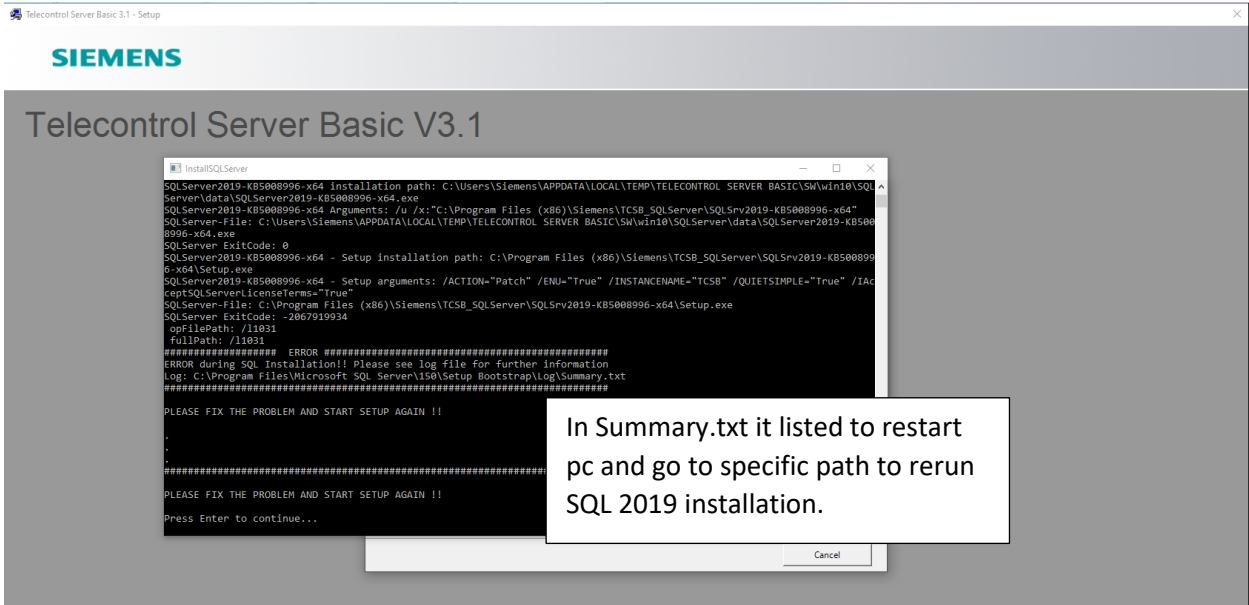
Telecontrol Server Basic 3.1 - Setup

SIEMENS

Telecontrol Server Basic V3.1

InstallSQLServer

SQLServer2019-KB5008996-x64 installation path: C:\Users\Siemens\APPDATA\LOCAL\TEMP\TELECONTROL SERVER BASIC\SW\win10\SQLServer\data\SQLServer2019-KB5008996-x64.exe
SQLServer2019-KB5008996-x64 Arguments: /u /x:"C:\Program Files (x86)\Siemens\TCSB_SQLServer\SQLSrv2019-KB5008996-x64"
SQLServer-File: C:\Users\Siemens\APPDATA\LOCAL\TEMP\TELECONTROL SERVER BASIC\SW\win10\SQLServer\data\SQLServer2019-KB5008996-x64.exe
SQLServer ExitCode: 0
SQLServer2019-KB5008996-x64 - Setup installation path: C:\Program Files (x86)\Siemens\TCSB_SQLServer\SQLSrv2019-KB5008996-x64\Setup.exe
SQLServer2019-KB5008996-x64 - Setup arguments: /ACTION="Patch" /ENU="True" /INSTANCENAME="TCSB" /QUIETSIMPLE="True" /IAcceptSQLServerLicenseTerms="True"
SQLServer-File: C:\Program Files (x86)\Siemens\TCSB_SQLServer\SQLSrv2019-KB5008996-x64\Setup.exe
SQLServer ExitCode: -2067919934
opFilePath: /l1031
fullPath: /l1031
################## ERROR ##################################################
ERROR during SQL Installation!! Please see log file for further information
Log: C:\Program Files\Microsoft SQL Server\150\Setup Bootstrap\Log\Summary.txt
###########################################################################

PLEASE FIX THE PROBLEM AND START SETUP AGAIN !!

.
.
.
##################################################

PLEASE FIX THE PROBLEM AND START SETUP AGAIN !!

Press Enter to continue...

In Summary.txt it listed to restart pc and go to specific path to rerun SQL 2019 installation.

Cancel